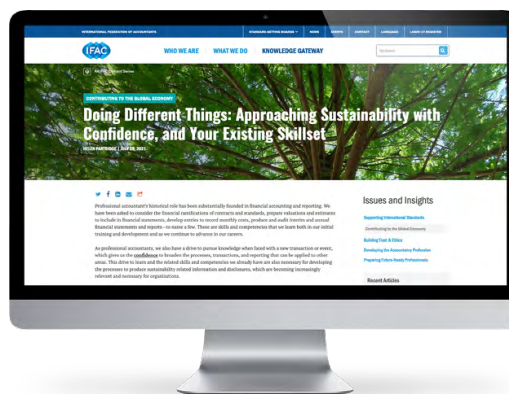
INTERNATIONAL FEDERATION OF ACCOUNTANTS

STANDARD-SETTING BOARDS NEWS EVENTS CONTACT LANGUAGE LOGIN TO MEMBERS

IFAC

WHO WE ARE WHAT WE DO KNOWLEDGE GATEWAY

Search

CONTRIBUTING TO THE GLOBAL ECONOMY

Doing Different Things: Approaching Sustainability with Confidence, and Your Existing Skillset

HELEN PARTRIDGE | JULY 05, 2021

Professional accountant's historical role has been substantially founded in financial accounting and reporting. We have been asked to consider the financial ramifications of contracts and standards, prepare valuations and estimates to include in financial statements, develop entries to record monthly costs, produce and audit interim and annual financial statements and reports—to name a few. These are skills and competencies that we learn both in our initial training and development and as we continue to advance in our careers.

As professional accountants, we also have a drive to pursue knowledge when faced with a new transaction or event, which gives us the confidence to broaden the processes, transactions, and reporting that can be applied to other areas. This drive to learn and the related skills and competencies we already have are also necessary for developing the processes to produce sustainability related information and disclosures, which are becoming increasingly relevant and necessary for organizations.

Issues and Insights

Supporting International Standards

Contributing to the Global Economy

Building Trust & Ethics

Developing the Accountancy Profession

Preparing Future-Ready Professionals

Recent Articles